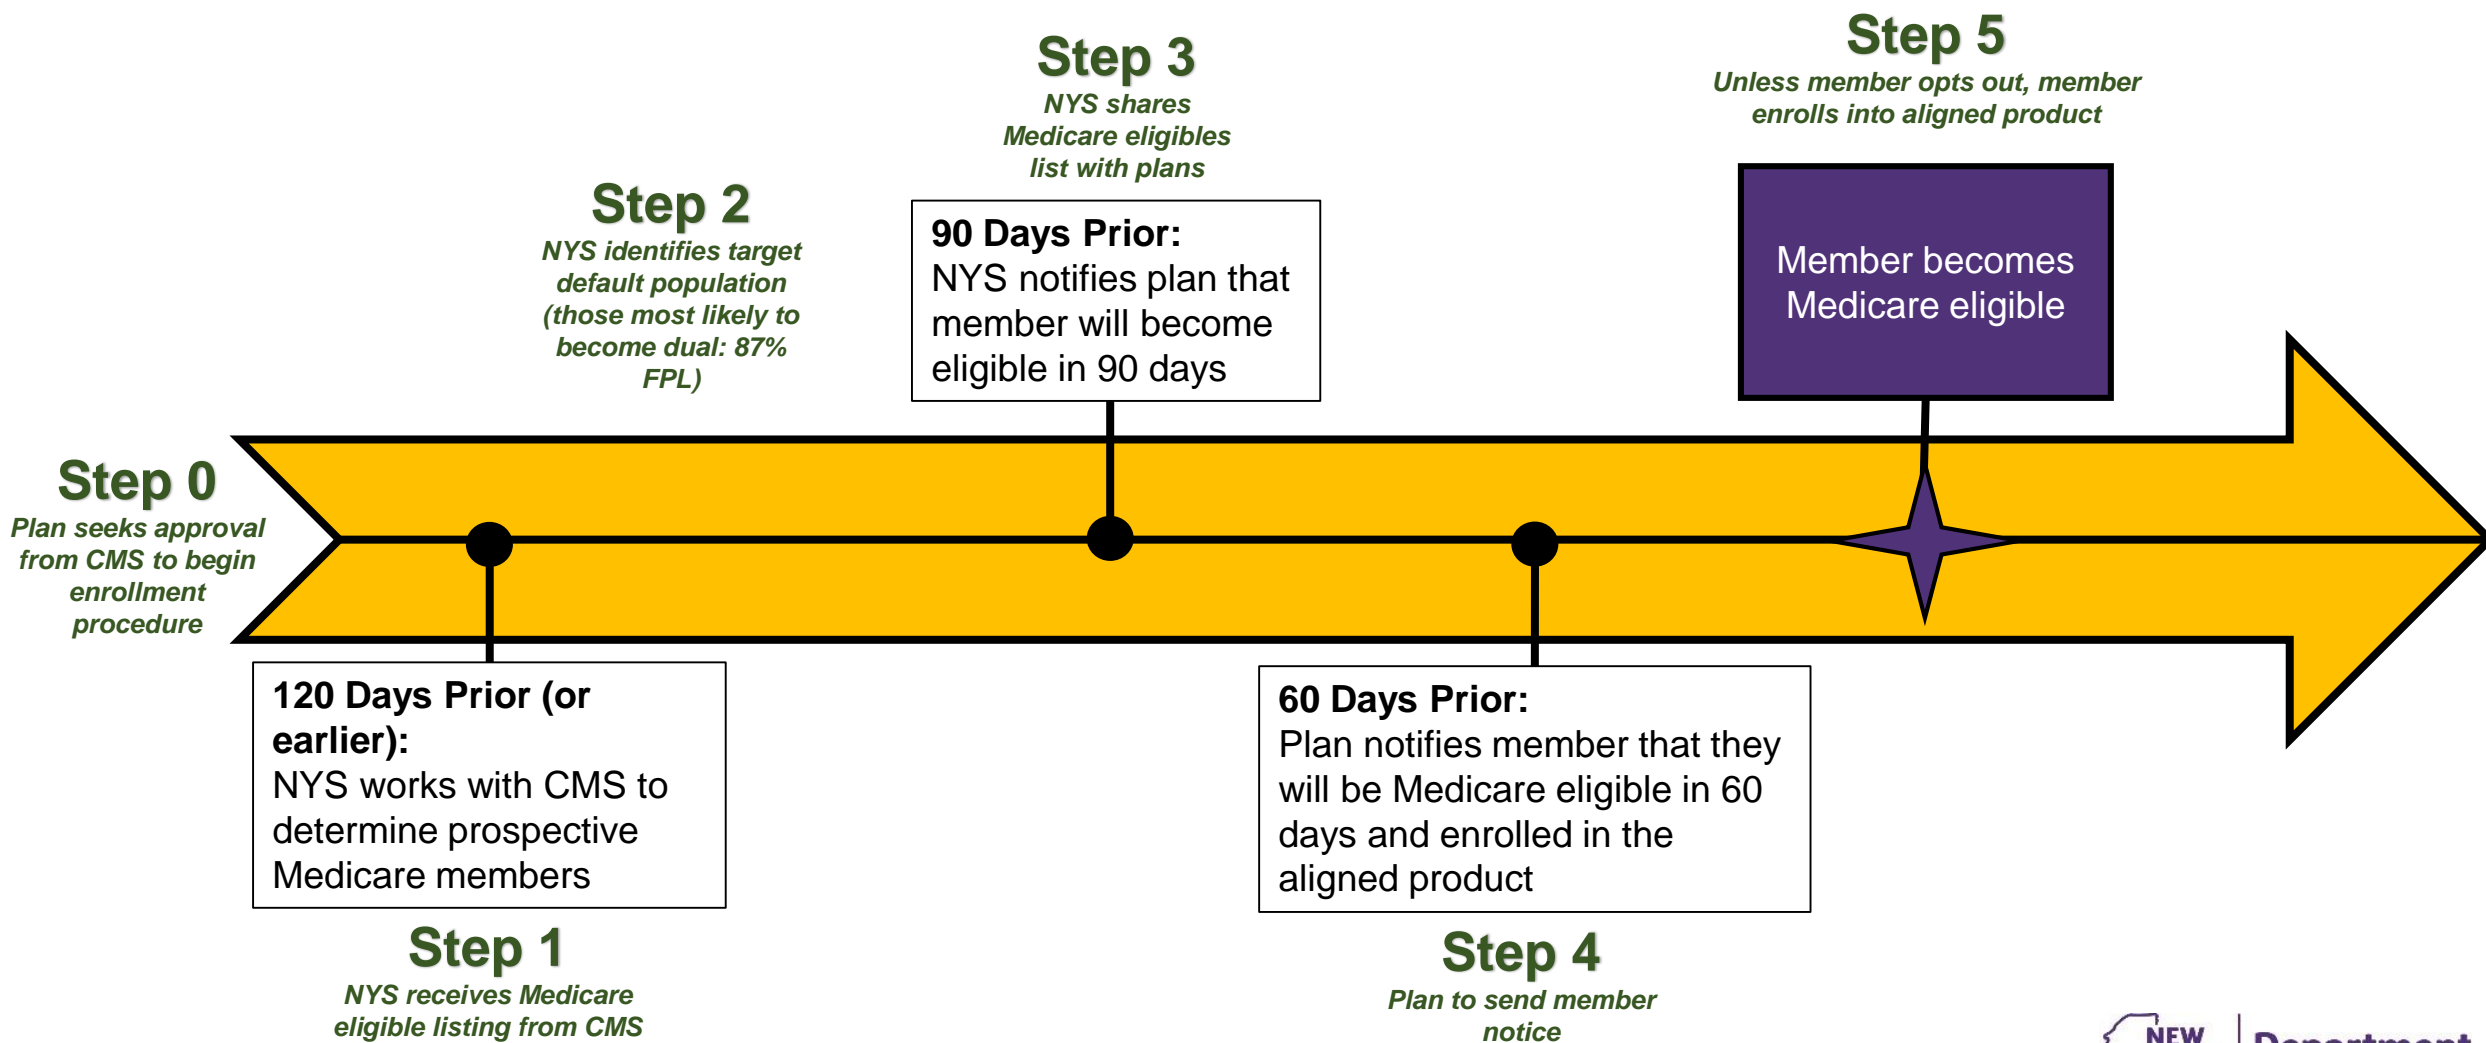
Step 0
Plan seeks approval from CMS to begin enrollment procedure

Step 2
NYS identifies target default population (those most likely to become dual: 87% FPL)

Step 3
NYS shares Medicare eligibles list with plans

90 Days Prior:
NYS notifies plan that member will become eligible in 90 days

Step 5
Unless member opts out, member enrolls into aligned product

Member becomes Medicare eligible

120 Days Prior (or earlier):
NYS works with CMS to determine prospective Medicare members

Step 1
NYS receives Medicare eligible listing from CMS

60 Days Prior:
Plan notifies member that they will be Medicare eligible in 60 days and enrolled in the aligned product

Step 4
Plan to send member notice

NEW | Department